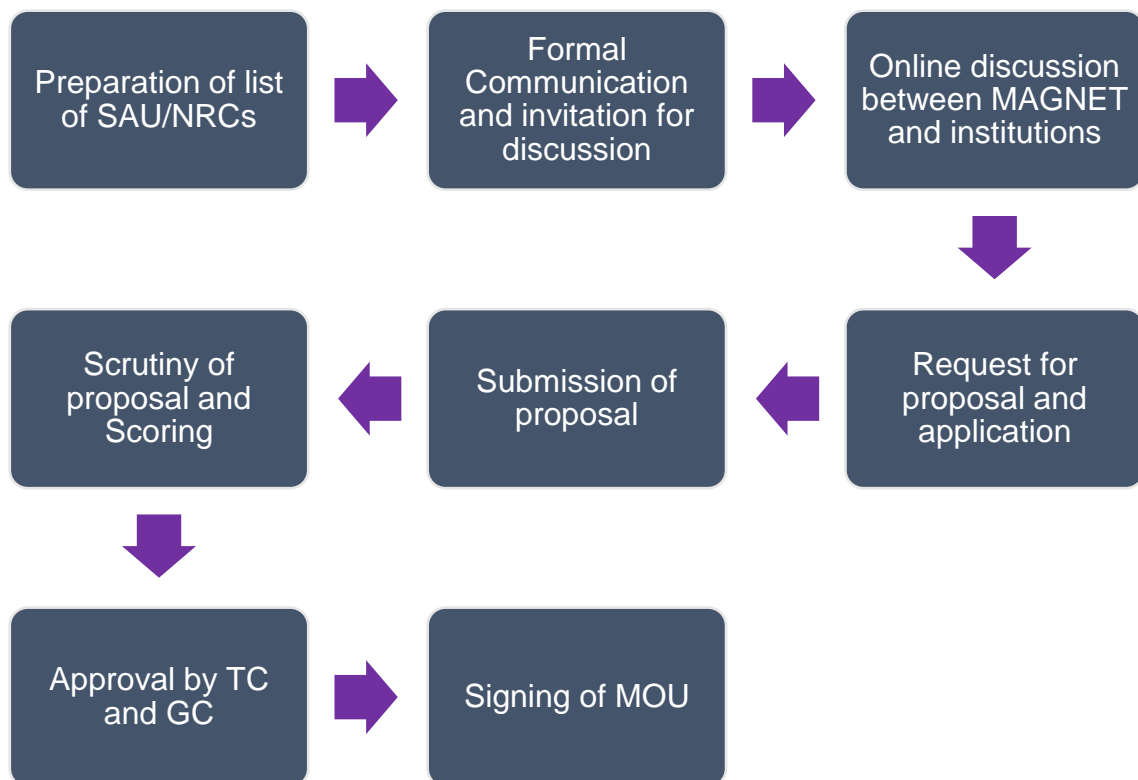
Preparation of list of SAU/NRCs

Formal Communication and invitation for discussion

Online discussion between MAGNET and institutions

Request for proposal and application

Submission of proposal

Scrutiny of proposal and Scoring

Approval by TC and GC

Signing of MOU